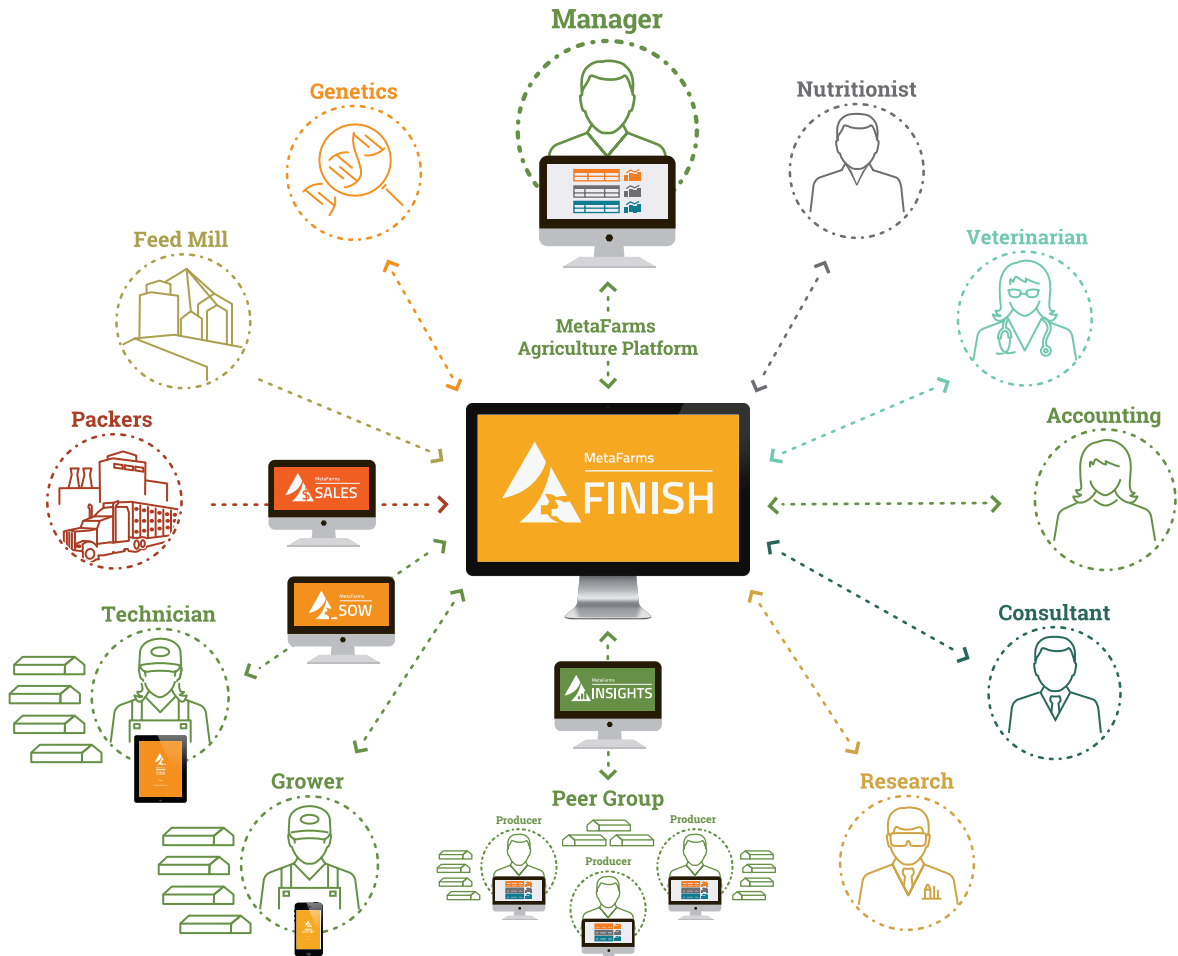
Manager

Genetics

Nutritionist

Feed Mill

Veterinarian

MetaFarms Agriculture Platform

Packers

Accounting

MetaFarms SALES

MetaFarms FINISH

MetaFarms SOW

Technician

Consultant

MetaFarms INSIGHTS

Grower

Research

Peer Group

Producer

Producer

Producer